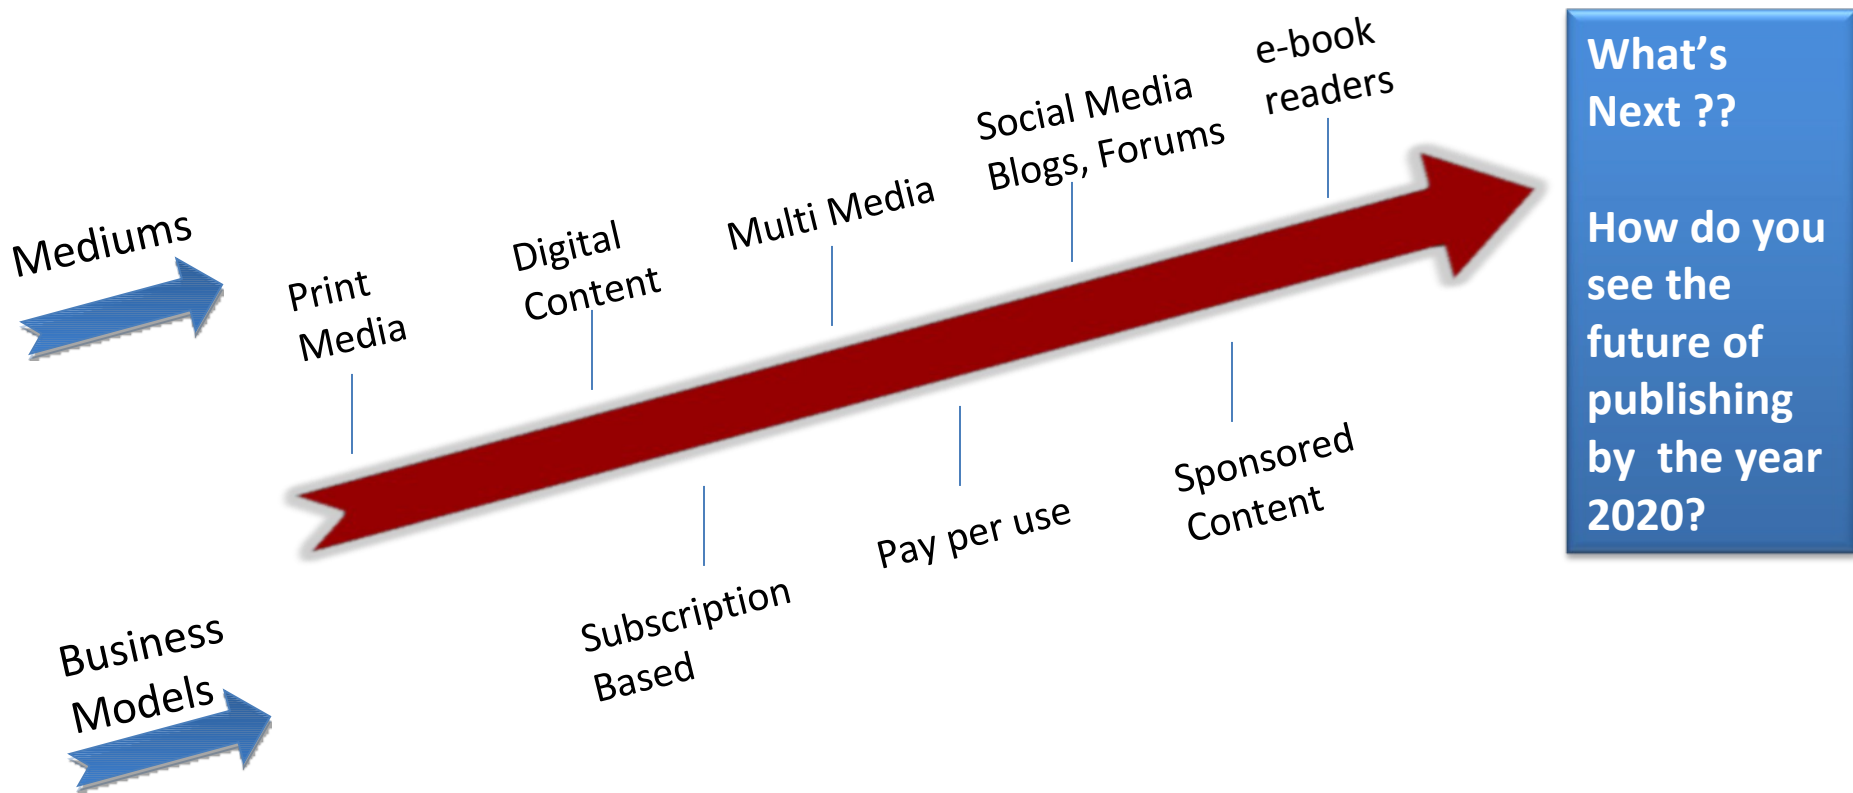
Mediums

Print Media

Digital Content

Multi Media

Social Media Blogs, Forums

e-book readers

What's Next ??

How do you see the future of publishing by the year 2020?

Business Models

Subscription Based

Pay per use

Sponsored Content